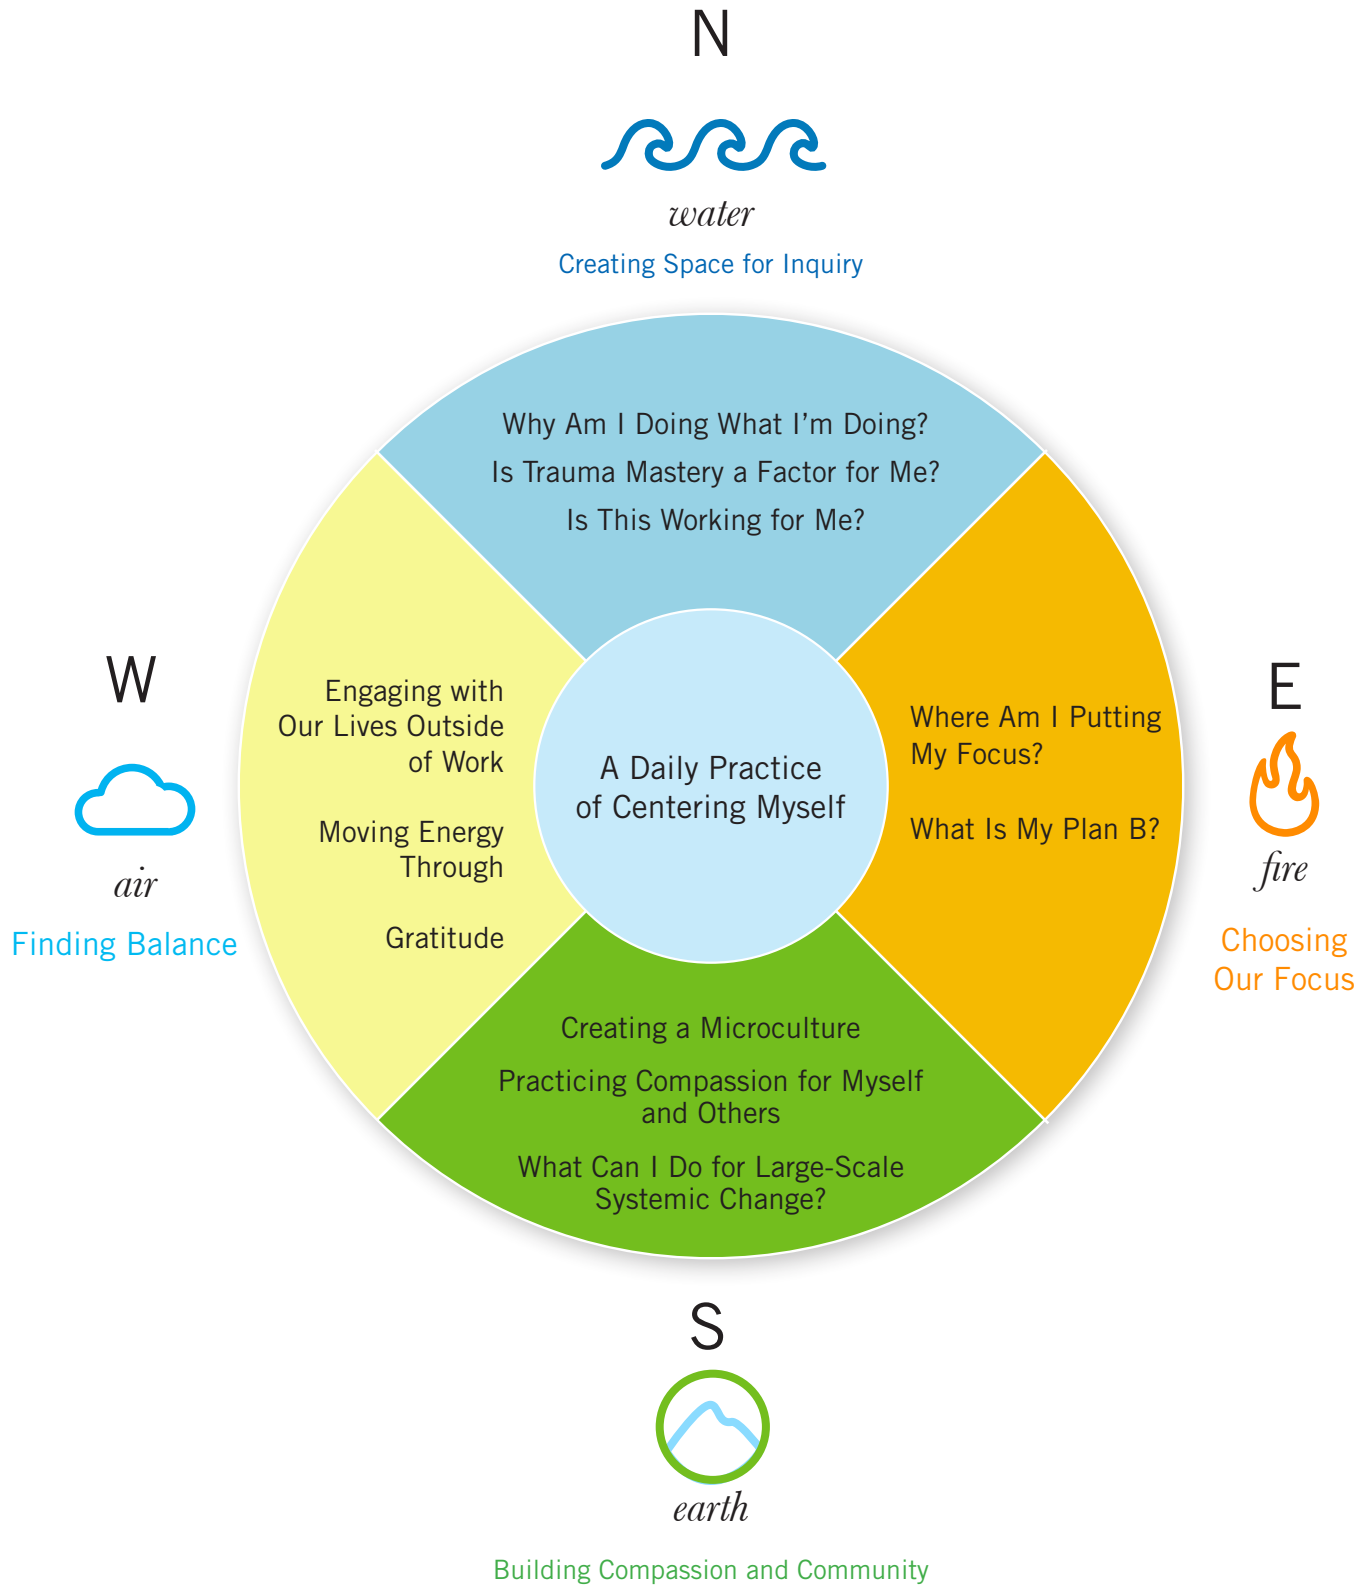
N

water

Creating Space for Inquiry

Why Am I Doing What I'm Doing?

Is Trauma Mastery a Factor for Me?

Is This Working for Me?

W

air

Finding Balance

Engaging with Our Lives Outside of Work

Moving Energy Through

Gratitude

A Daily Practice of Centering Myself

E

fire

Choosing Our Focus

Where Am I Putting My Focus?

What Is My Plan B?

Creating a Microculture

Practicing Compassion for Myself and Others

What Can I Do for Large-Scale Systemic Change?

S

earth

Building Compassion and Community